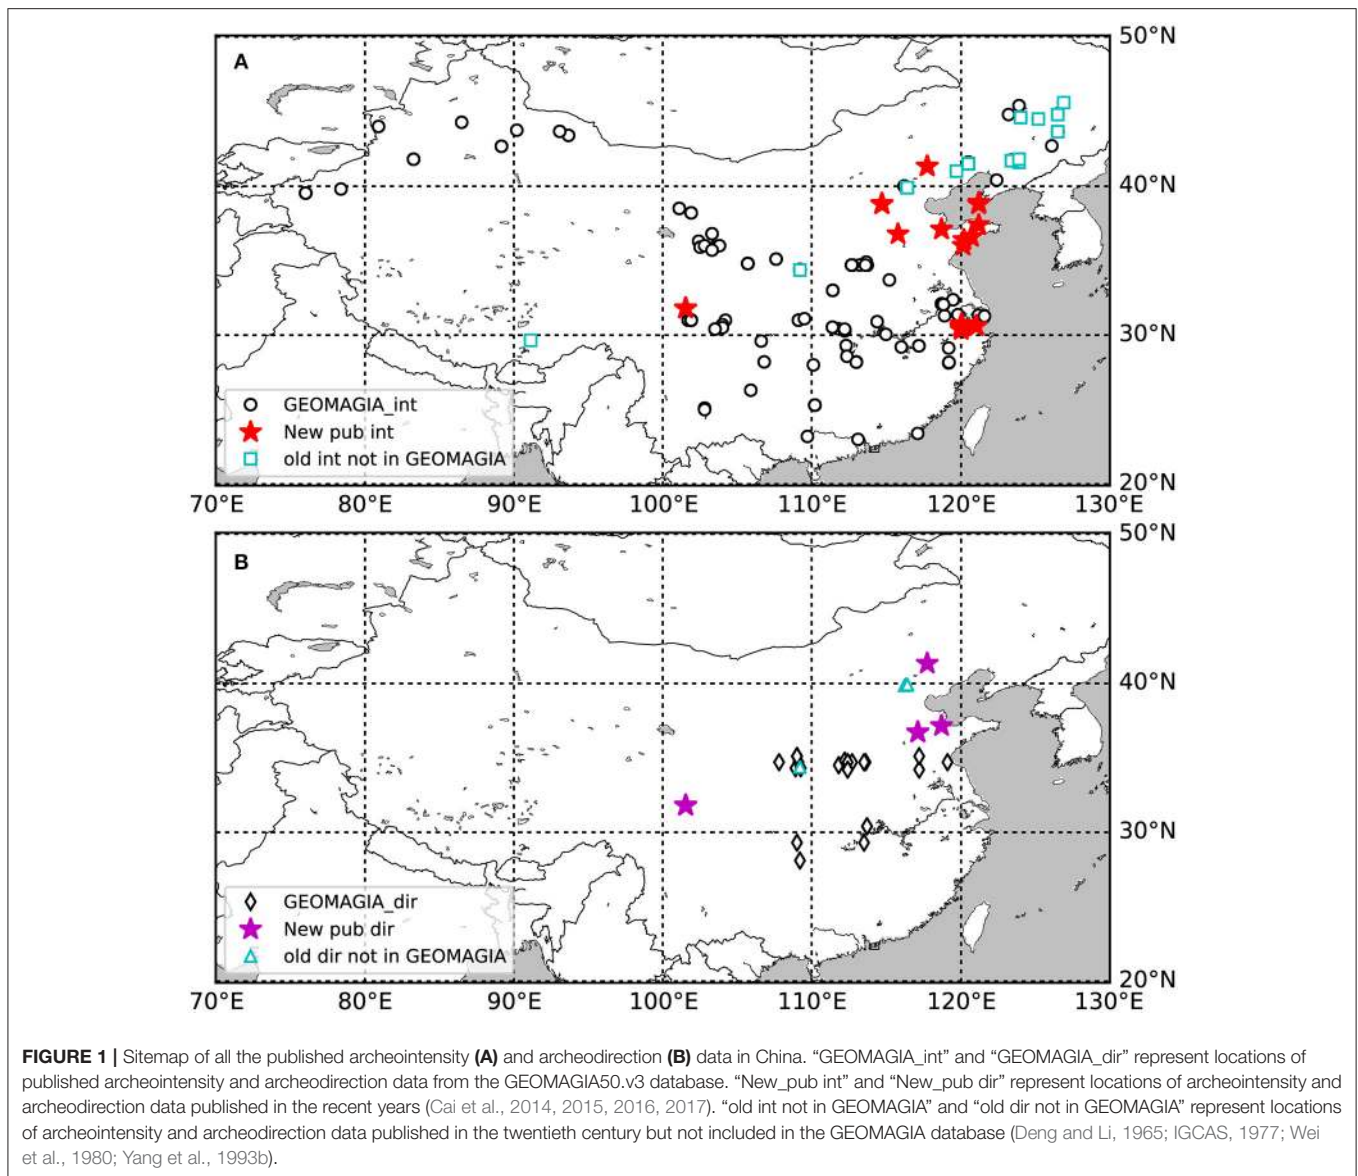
A

50°N

40°N

30°N

20°N

GEOMAGIA_int
New pub int
old int not in GEOMAGIA

70°E 80°E 90°E 100°E 110°E 120°E 130°E

B

50°N

40°N

30°N

20°N

GEOMAGIA_dir
New pub dir
old dir not in GEOMAGIA

70°E 80°E 90°E 100°E 110°E 120°E 130°E

**FIGURE 1 |** Sitemap of all the published archeointensity **(A)** and archeodirection **(B)** data in China. "GEOMAGIA_int" and "GEOMAGIA_dir" represent locations of published archeointensity and archeodirection data from the GEOMAGIA50.v3 database. "New_pub int" and "New_pub dir" represent locations of archeointensity and archeodirection data published in the recent years (Cai et al., 2014, 2015, 2016, 2017). "old int not in GEOMAGIA" and "old dir not in GEOMAGIA" represent locations of archeointensity and archeodirection data published in the twentieth century but not included in the GEOMAGIA database (Deng and Li, 1965; IGCAS, 1977; Wei et al., 1980; Yang et al., 1993b).